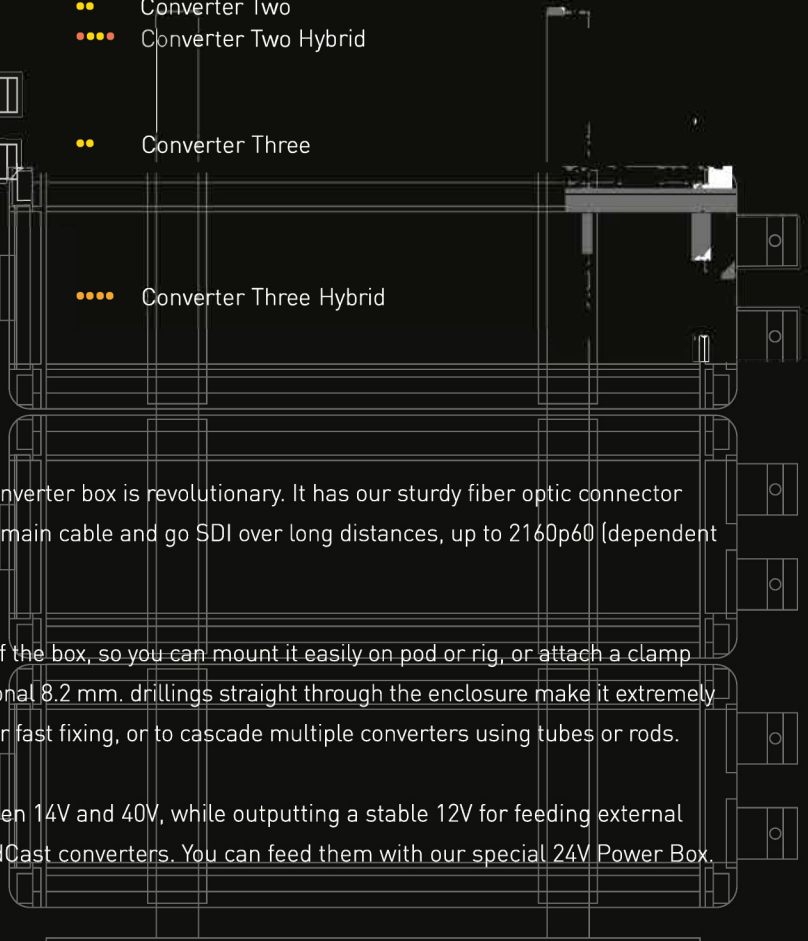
Converter Two
Converter Two Hybrid

Converter Three

Converter Three Hybrid

nverter box is revolutionary. It has our sturdy fiber optic connector main cable and go SDI over long distances, up to 2160p60 (dependent

f the box, so you can mount it easily on pod or rig, or attach a clamp onal 8.2 mm. drillings straight through the enclosure make it extremely r fast fixing, or to cascade multiple converters using tubes or rods.

en 14V and 40V, while outputting a stable 12V for feeding external ICast converters. You can feed them with our special 24V Power Box.